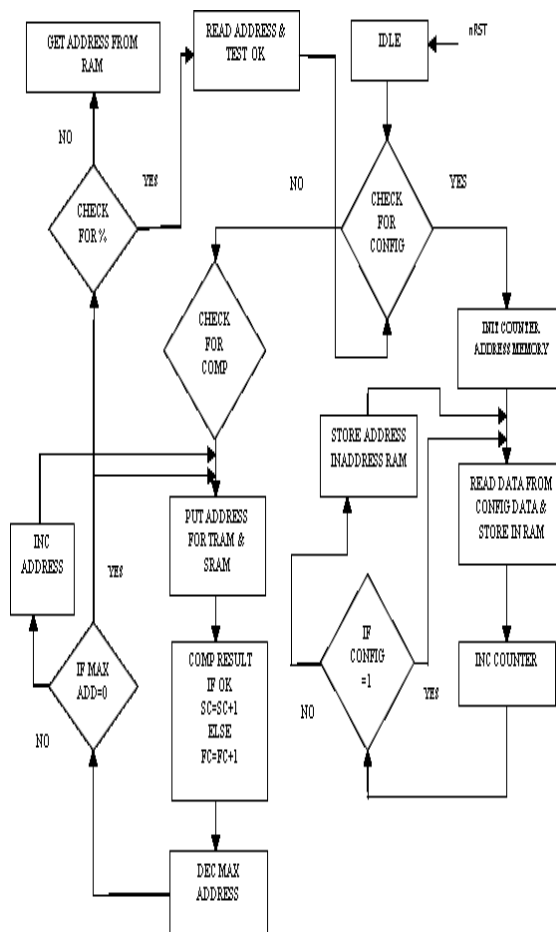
GET ADDRESS FROM RAM

READ ADDRESS & TEST OK

IDLE

nRST

NO

YES

CHECK FOR %

NO

CHECK FOR CONFIG

YES

CHECK FOR COMP

INIT COUNTER, ADDRESS MEMORY

STORE ADDRESS INADDRESS RAM

READ DATA FROM CONFIG DATA & STORE IN RAM

INC ADDRESS

YES

PUT ADDRESS FOR TRAM & SRAM

IF CONFIG =1

INC COUNTER

IF MAX ADD=0

COMP RESULT IF OK SC=SC+1 ELSE FC=FC+1

NO

YES

NO

DEC MAX ADDRESS